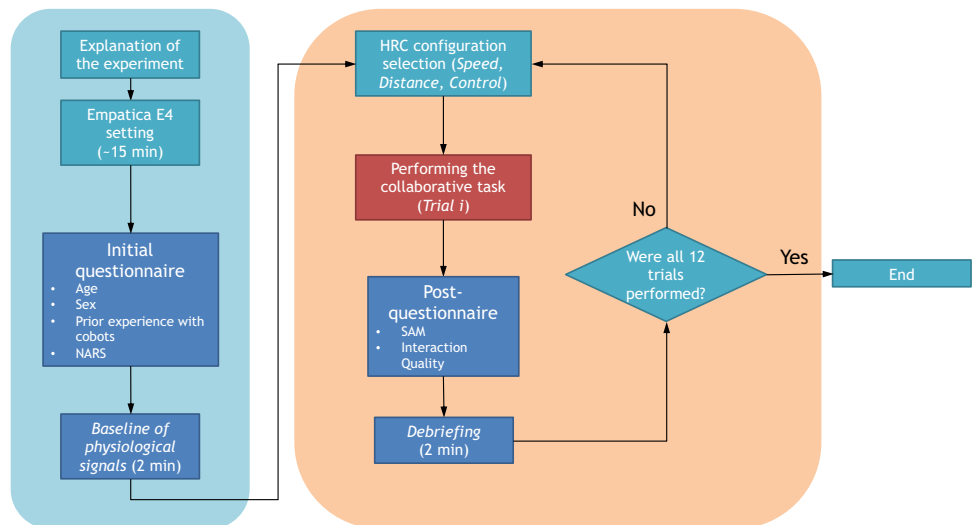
Explanation of the experiment

Empatica E4 setting (~15 min)

Initial questionnaire
- Age
- Sex
- Prior experience with cobots
- NARS

*Baseline of physiological signals* (2 min)

HRC configuration selection (*Speed*, *Distance*, *Control*)

Performing the collaborative task (*Trial i*)

Post-questionnaire
- SAM
- Interaction Quality

*Debriefing* (2 min)

Were all 12 trials performed?

No

Yes

End